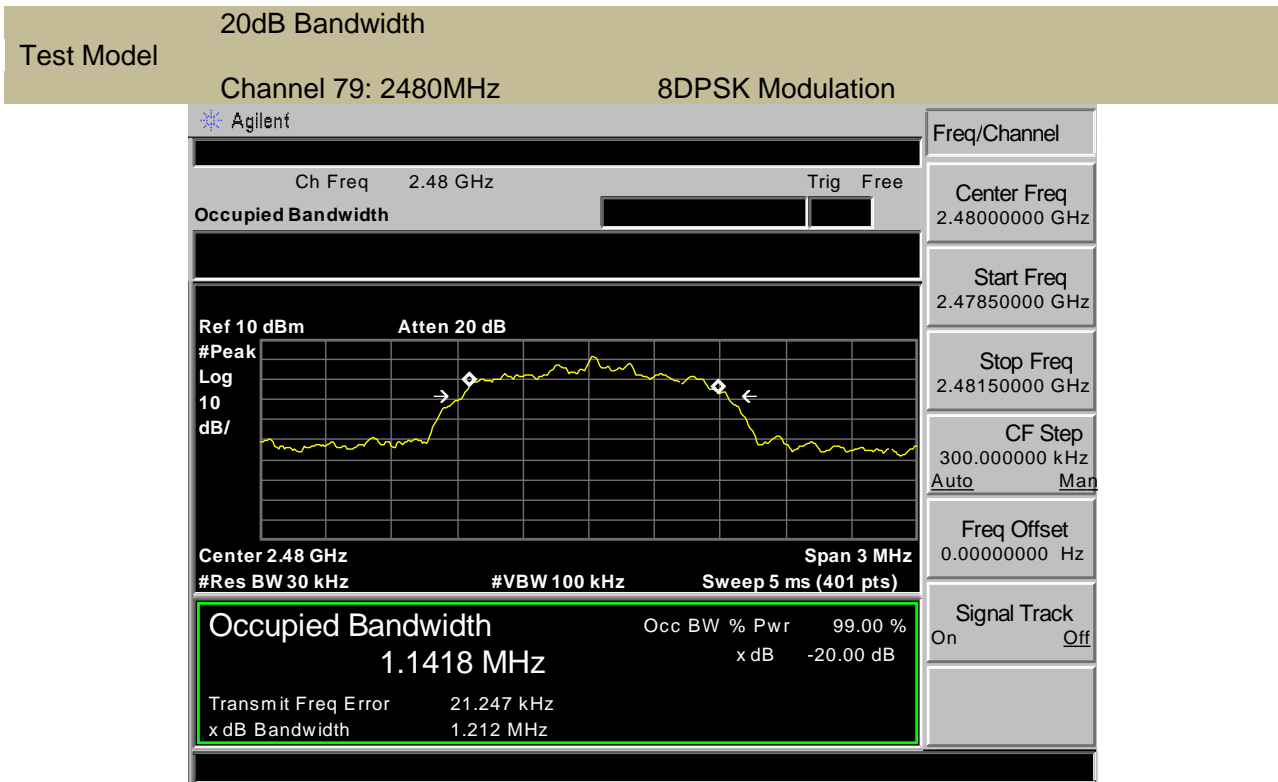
Test Model

20dB Bandwidth

Channel 79: 2480MHz 8DPSK Modulation

Agilent

Ch Freq 2.48 GHz Trig Free

Occupied Bandwidth

Ref 10 dBm Atten 20 dB
#Peak
Log
10
dB/

Center 2.48 GHz Span 3 MHz
#Res BW 30 kHz #VBW 100 kHz Sweep 5 ms (401 pts)

Occupied Bandwidth
1.1418 MHz

Occ BW % Pwr 99.00 %
x dB -20.00 dB

Transmit Freq Error 21.247 kHz
x dB Bandwidth 1.212 MHz

Freq/Channel

Center Freq
2.48000000 GHz

Start Freq
2.47850000 GHz

Stop Freq
2.48150000 GHz

CF Step
300.000000 kHz
Auto Man

Freq Offset
0.00000000 Hz

Signal Track
On Off